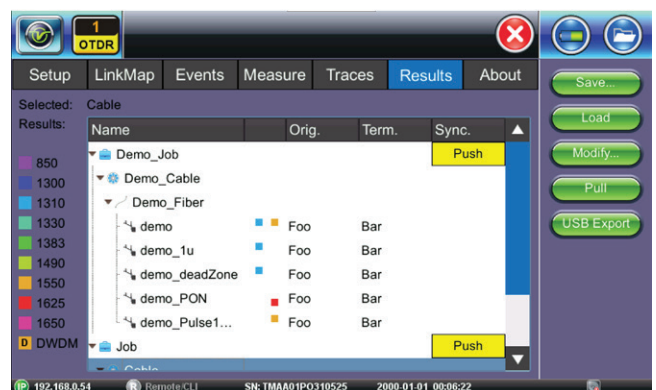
1
OTDR

Setup LinkMap Events Measure Traces Results About

Save...
Load
Modify...
Pull
USB Export

Selected: Cable
Results:

850
1300
1310
1330
1383
1490
1550
1625
1650
D DWDM

| Name | Orig. | Term. | Sync. |
|---|---|---|---|
| Demo_Job | | | Push |
| Demo_Cable | | | |
| Demo_Fiber | | | |
| demo | Foo | Bar | |
| demo_1u | Foo | Bar | |
| demo_deadZone | Foo | Bar | |
| demo_PON | Foo | Bar | |
| demo_Pulse1... | Foo | Bar | |
| Job | | | Push |
| Cable | | | |

IP 192.168.0.54 R Remote/CLI SN: TMAA01PO310525 2000-01-01 00:06:22